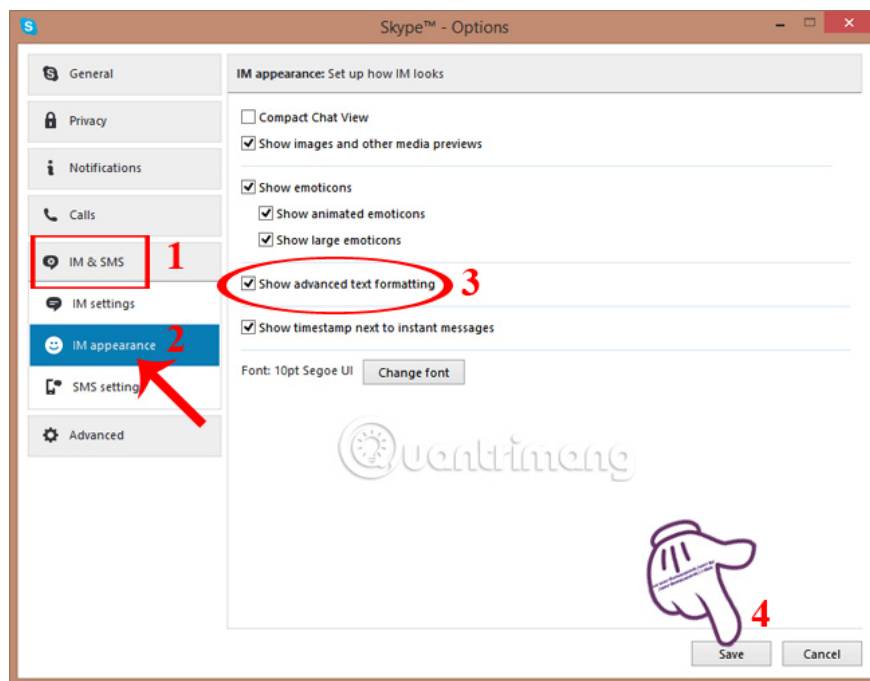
Skype™ - Options

General

Privacy

Notifications

Calls

IM & SMS

1

IM settings

IM appearance

2

SMS setting

Advanced

IM appearance: Set up how IM looks

Compact Chat View

Show images and other media previews

Show emoticons

Show animated emoticons

Show large emoticons

Show advanced text formatting

3

Show timestamp next to instant messages

Font: 10pt Segoe UI

Change font

Quantrimang

4

Save

Cancel